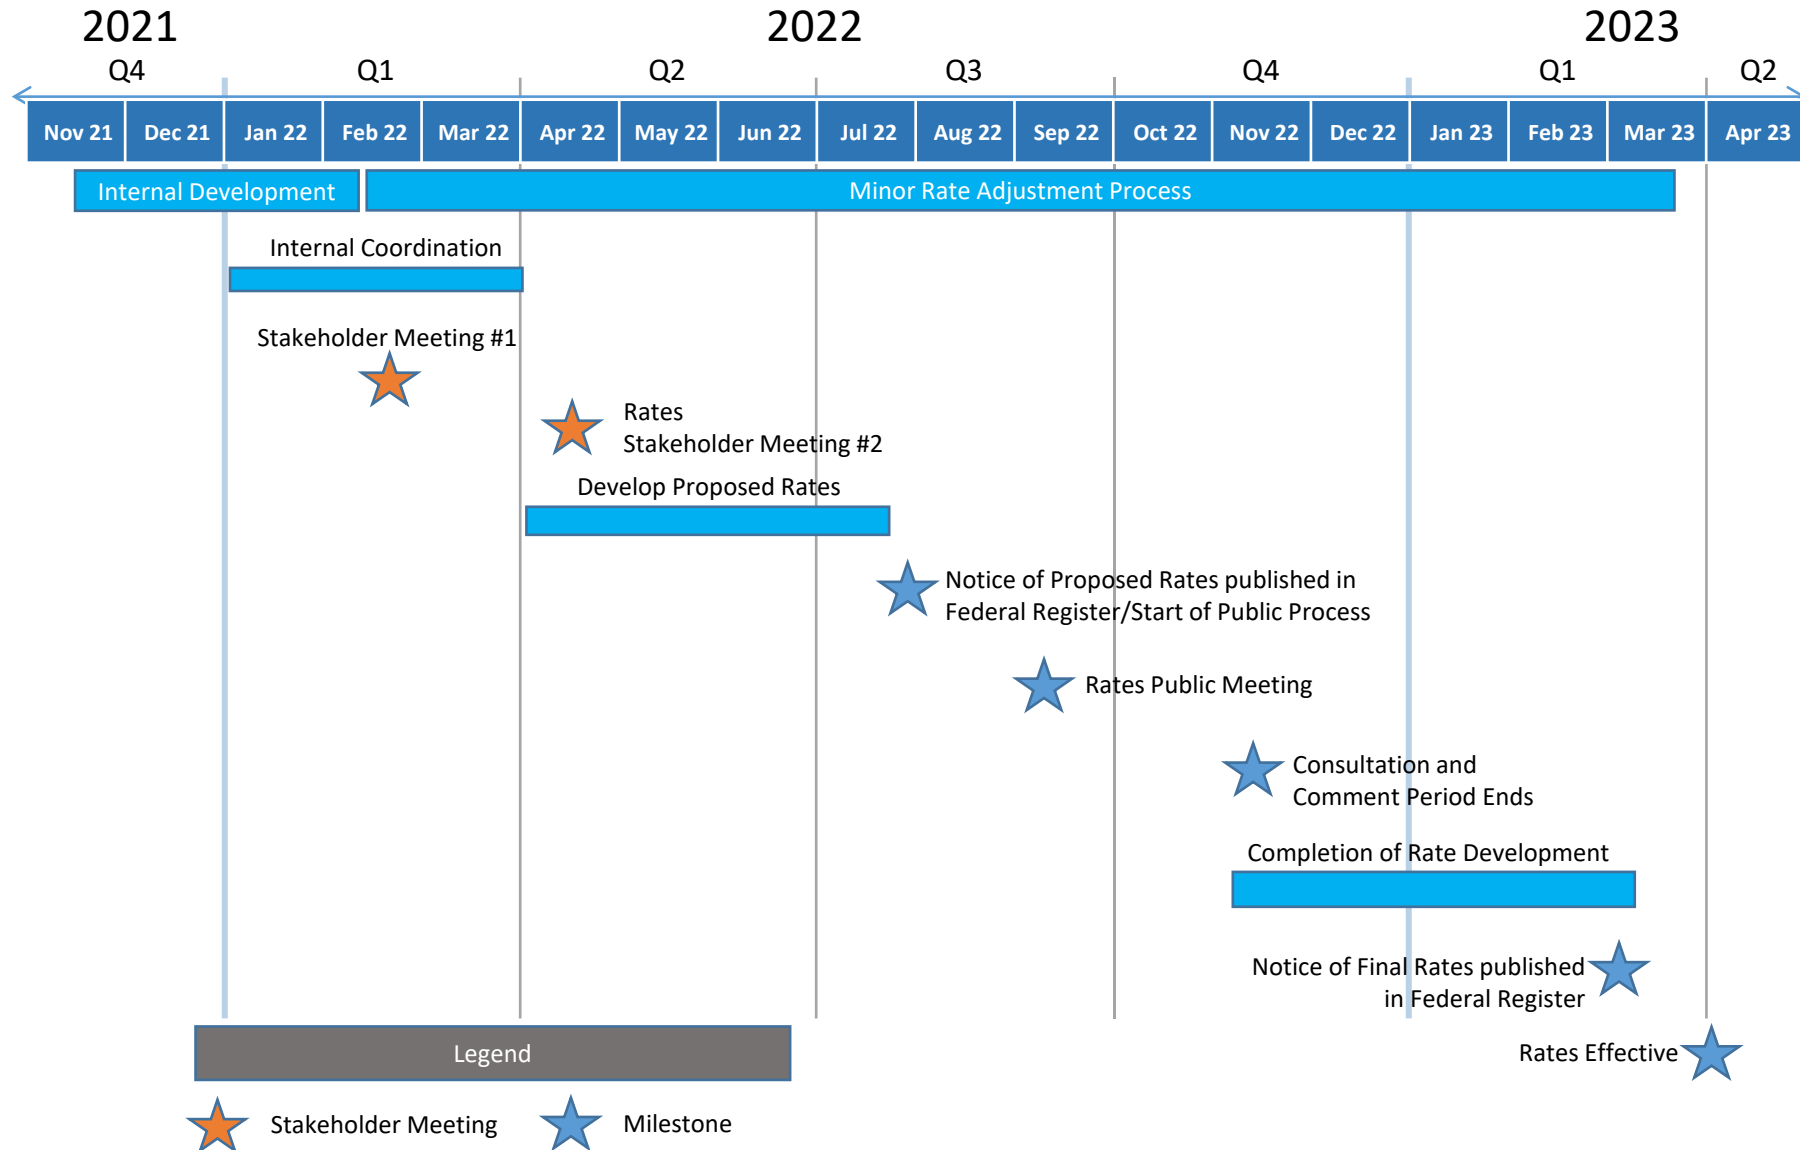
2021 2022 2023

Q4 Q1 Q2 Q3 Q4 Q1 Q2

| Nov 21 | Dec 21 | Jan 22 | Feb 22 | Mar 22 | Apr 22 | May 22 | Jun 22 | Jul 22 | Aug 22 | Sep 22 | Oct 22 | Nov 22 | Dec 22 | Jan 23 | Feb 23 | Mar 23 | Apr 23 |
|---|---|---|---|---|---|---|---|---|---|---|---|---|---|---|---|---|---|

Internal Development

Minor Rate Adjustment Process

Internal Coordination

Stakeholder Meeting #1

Rates
Stakeholder Meeting #2

Develop Proposed Rates

Notice of Proposed Rates published in
Federal Register/Start of Public Process

Rates Public Meeting

Consultation and
Comment Period Ends

Completion of Rate Development

Notice of Final Rates published
in Federal Register

Legend

Rates Effective

Stakeholder Meeting

Milestone